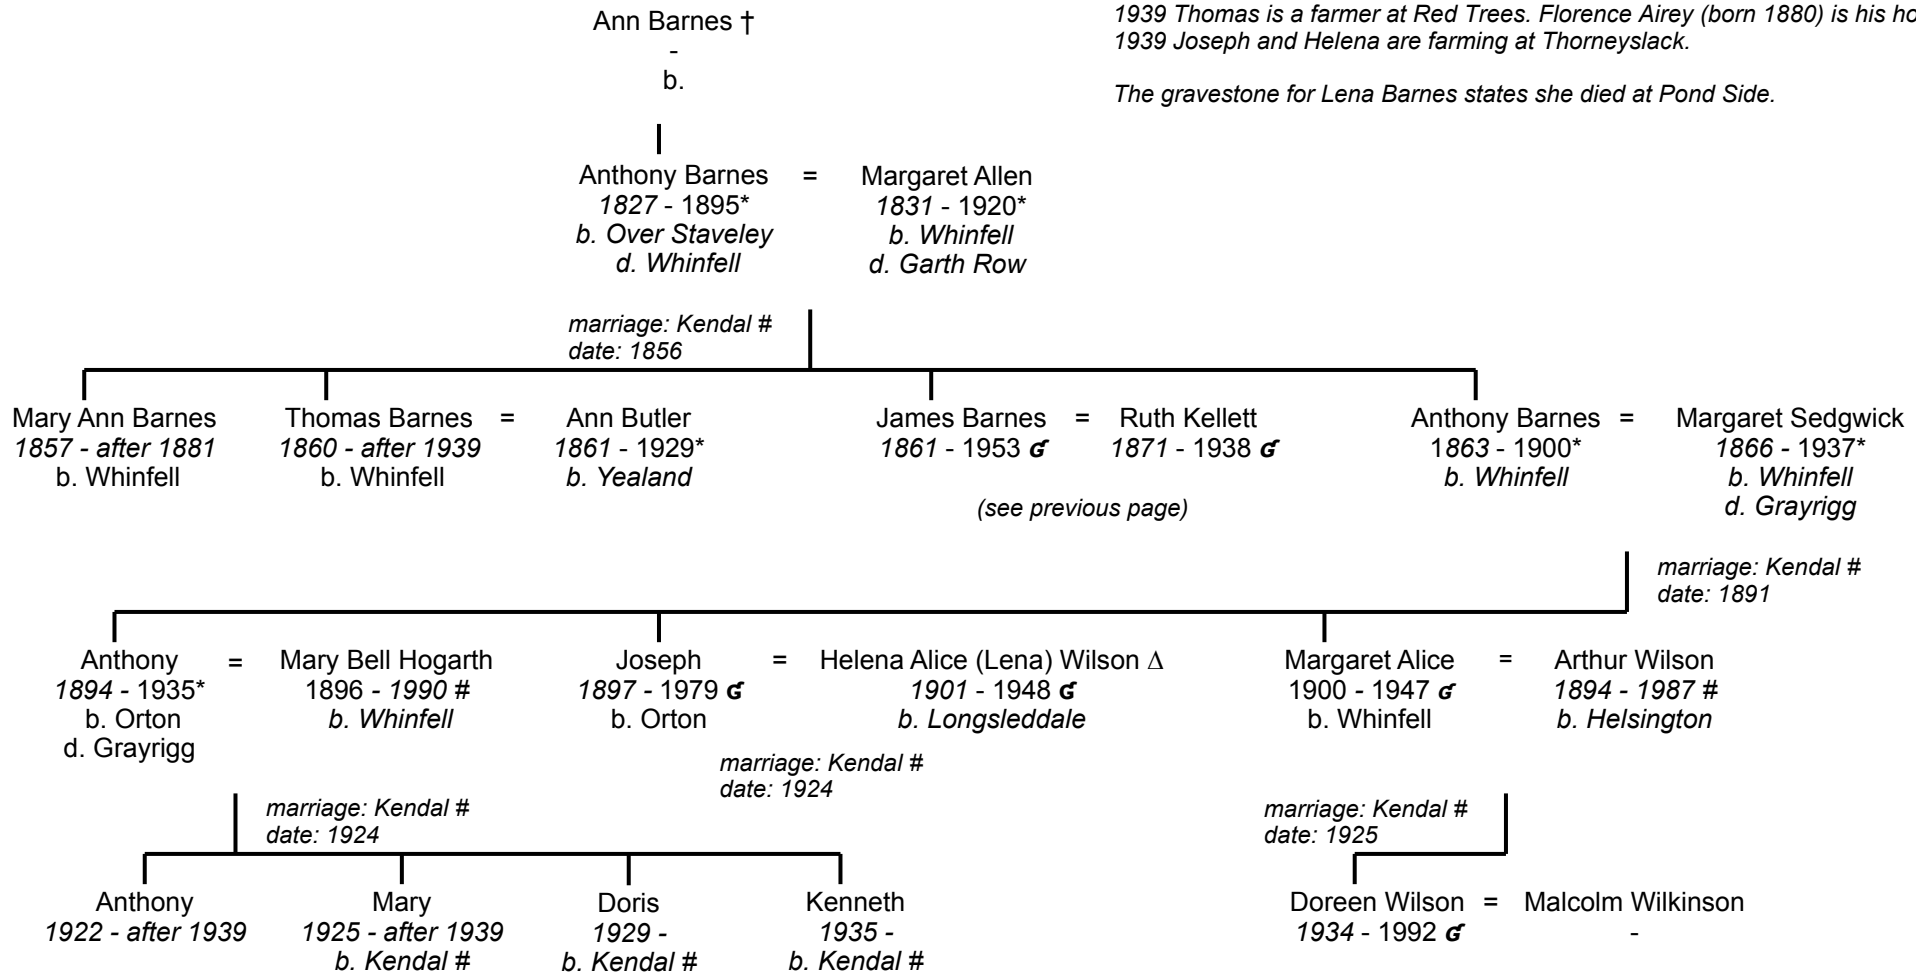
Ann Barnes †
-
b.

1939 Thomas is a farmer at Red Trees. Florence Airey (born 1880) is his ho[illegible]
1939 Joseph and Helena are farming at Thorneyslack.

The gravestone for Lena Barnes states she died at Pond Side.

Anthony Barnes = Margaret Allen
1827 - 1895* 1831 - 1920*
b. Over Staveley b. Whinfell
d. Whinfell d. Garth Row

marriage: Kendal #
date: 1856

Mary Ann Barnes
1857 - after 1881
b. Whinfell

Thomas Barnes = Ann Butler
1860 - after 1939 1861 - 1929*
b. Whinfell b. Yealand

James Barnes = Ruth Kellett
1861 - 1953 ɕ 1871 - 1938 ɕ
(see previous page)

Anthony Barnes = Margaret Sedgwick
1863 - 1900* 1866 - 1937*
b. Whinfell b. Whinfell
d. Grayrigg

marriage: Kendal #
date: 1891

Anthony = Mary Bell Hogarth
1894 - 1935* 1896 - 1990 #
b. Orton b. Whinfell
d. Grayrigg

Joseph = Helena Alice (Lena) Wilson $\Delta$
1897 - 1979 ɕ 1901 - 1948 ɕ
b. Orton b. Longsleddale

marriage: Kendal #
date: 1924

Margaret Alice = Arthur Wilson
1900 - 1947 ɕ 1894 - 1987 #
b. Whinfell b. Helsington

marriage: Kendal #
date: 1924

marriage: Kendal #
date: 1925

Anthony
1922 - after 1939

Mary
1925 - after 1939
b. Kendal #

Doris
1929 -
b. Kendal #

Kenneth
1935 -
b. Kendal #

Doreen Wilson = Malcolm Wilkinson
1934 - 1992 ɕ -